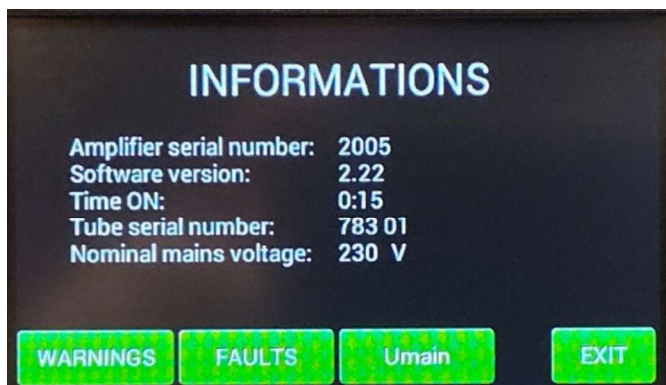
INFORMATIONS

| | |
|---|---|
| Amplifier serial number: | 2005 |
| Software version: | 2.22 |
| Time ON: | 0:15 |
| Tube serial number: | 783 01 |
| Nominal mains voltage: | 230 V |

WARNINGS FAULTS Umain EXIT